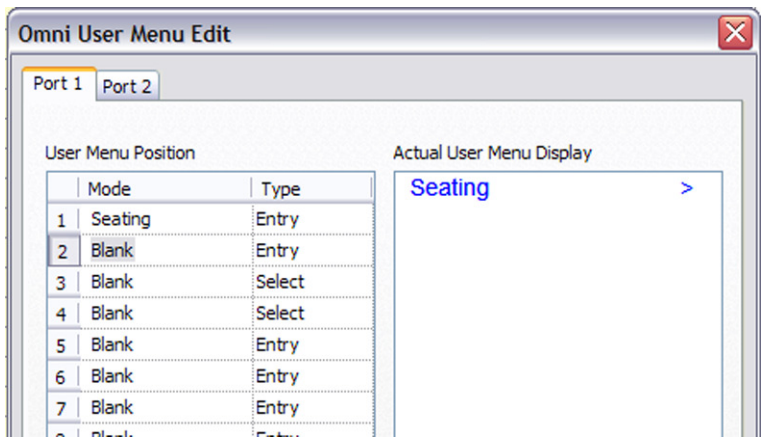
Omni User Menu Edit

Port 1 | Port 2

User Menu Position

| | Mode | Type |
|---|---|---|
| 1 | Seating | Entry |
| 2 | Blank | Entry |
| 3 | Blank | Select |
| 4 | Blank | Select |
| 5 | Blank | Entry |
| 6 | Blank | Entry |
| 7 | Blank | Entry |
| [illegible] | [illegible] | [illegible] |

Actual User Menu Display

Seating >